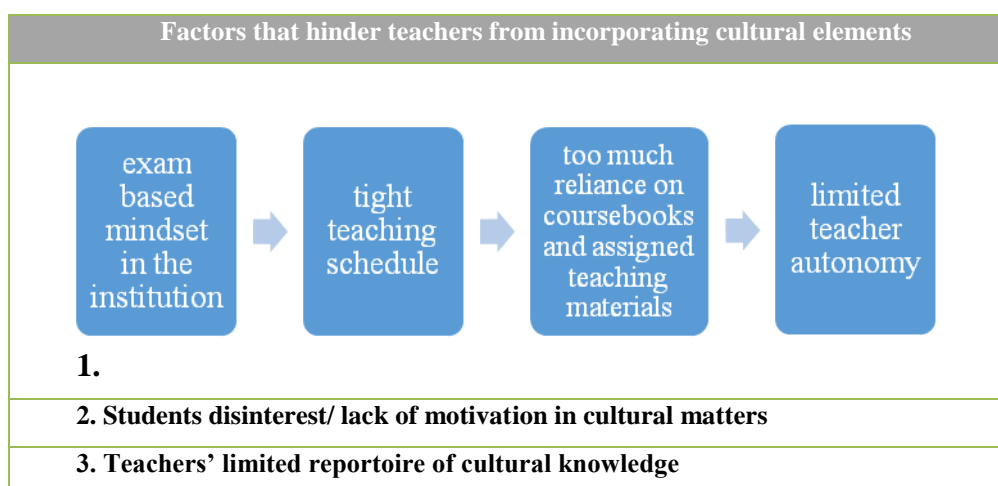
Factors that hinder teachers from incorporating cultural elements

exam based mindset in the institution

tight teaching schedule

too much reliance on coursebooks and assigned teaching materials

limited teacher autonomy

1.

2. Students disinterest/ lack of motivation in cultural matters

3. Teachers' limited reportoire of cultural knowledge